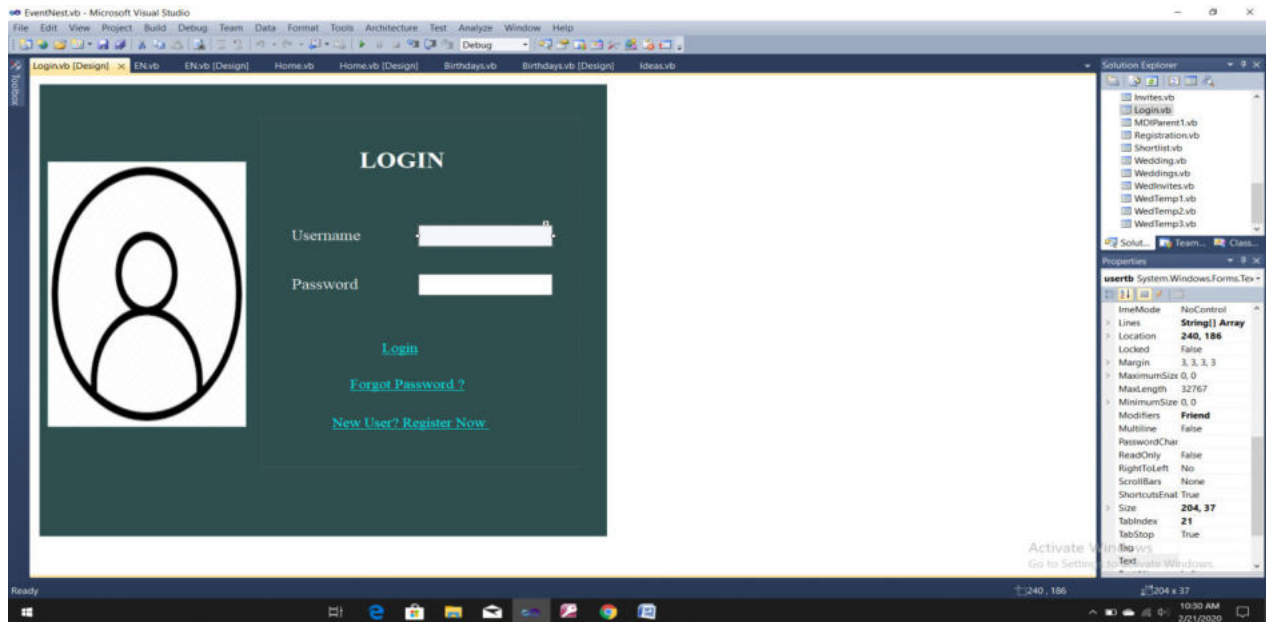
EventNest.vb - Microsoft Visual Studio
File Edit View Project Build Debug Team Data Format Tools Architecture Test Analyze Window Help
Debug

Login.vb [Design] EN.vb EN.vb [Design] Home.vb Home.vb [Design] Birthdays.vb Birthdays.vb [Design] Ideas.vb

Toolbox

LOGIN

Username

Password

Login

Forgot Password ?

New User? Register Now

Solution Explorer
Invites.vb
Login.vb
MDIParent1.vb
Registration.vb
Shortlist.vb
Wedding.vb
Weddings.vb
WedInvites.vb
WedTemp1.vb
WedTemp2.vb
WedTemp3.vb
Solut... Team... Class...

Properties
usertb System.Windows.Forms.Tex

| | |
|---|---|
| ImeMode | NoControl |
| Lines | String[] Array |
| Location | 240, 186 |
| Locked | False |
| Margin | 3, 3, 3, 3 |
| MaximumSize | 0, 0 |
| MaxLength | 32767 |
| MinimumSize | 0, 0 |
| Modifiers | Friend |
| Multiline | False |
| PasswordChar | |
| ReadOnly | False |
| RightToLeft | No |
| ScrollBars | None |
| ShortcutsEnat | True |
| Size | 204, 37 |
| TabIndex | 21 |
| TabStop | True |
| Tag | |
| Text | |

Activate Windows
Go to Settings to activate Windows.

Ready 240, 186 204 x 37

10:30 AM
2/21/2020